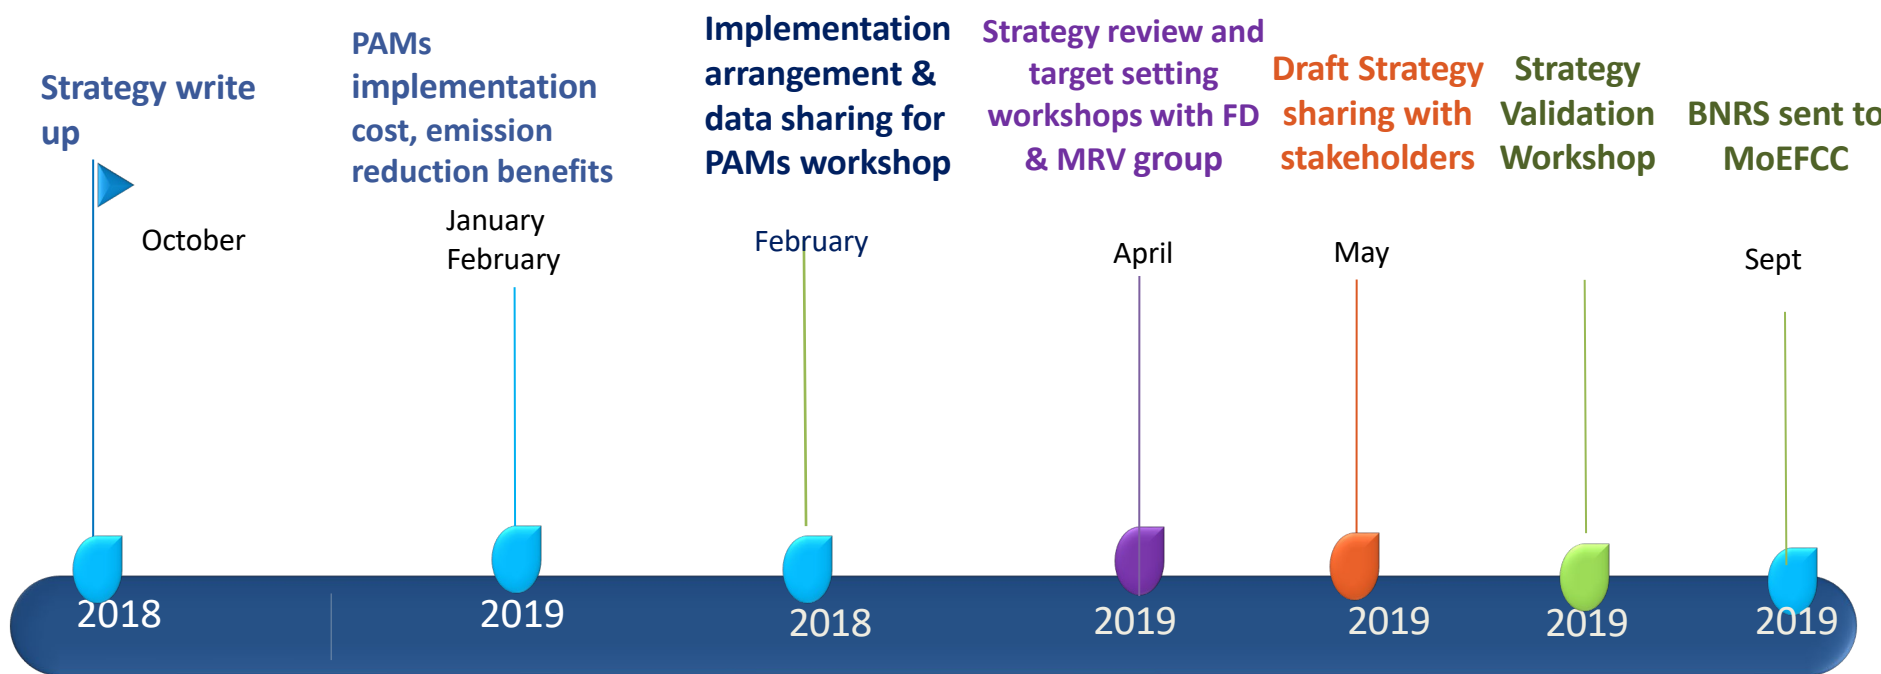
Strategy write up

October

2018

PAMs implementation cost, emission reduction benefits

January February

2019

Implementation arrangement & data sharing for PAMs workshop

February

2018

Strategy review and target setting workshops with FD & MRV group

April

2019

Draft Strategy sharing with stakeholders

May

2019

Strategy Validation Workshop

2019

BNRS sent to MoEFCC

Sept

2019